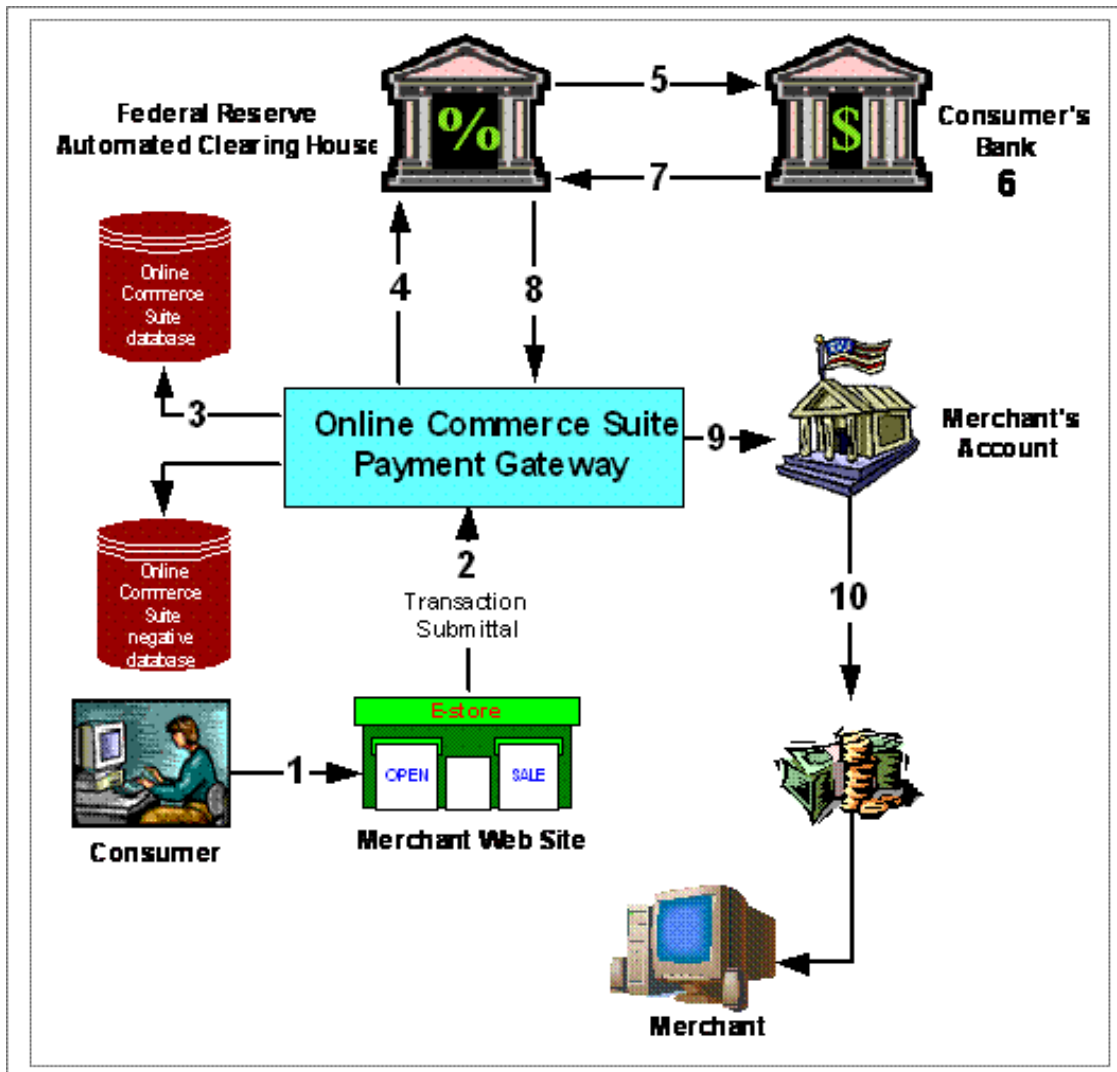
Federal Reserve
Automated Clearing House

%

5

$

Consumer's
Bank
6

7

Online
Commerce
Suite
database

4

8

3

Online Commerce Suite
Payment Gateway

9

Merchant's
Account

Online
Commerce
Suite
negative
database

2
Transaction
Submittal

10

E-store
OPEN
SALE

1

Consumer

Merchant Web Site

Merchant